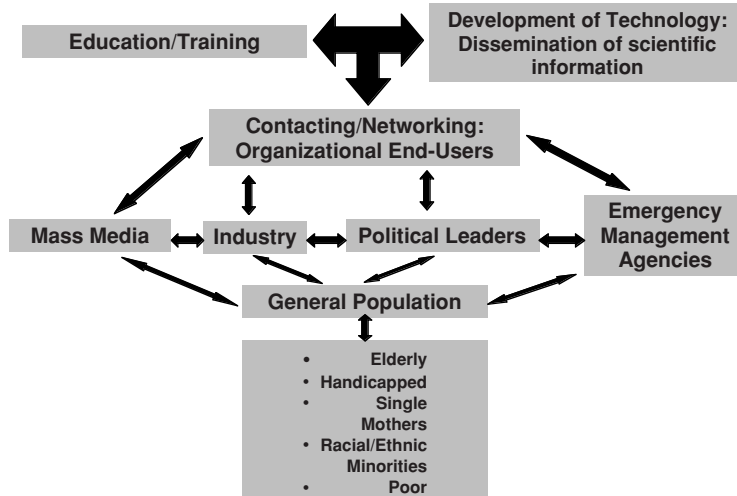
Education/Training

Development of Technology: Dissemination of scientific information

Contacting/Networking: Organizational End-Users

Mass Media

Industry

Political Leaders

Emergency Management Agencies

General Population

- Elderly
- Handicapped
- Single Mothers
- Racial/Ethnic Minorities
- Poor